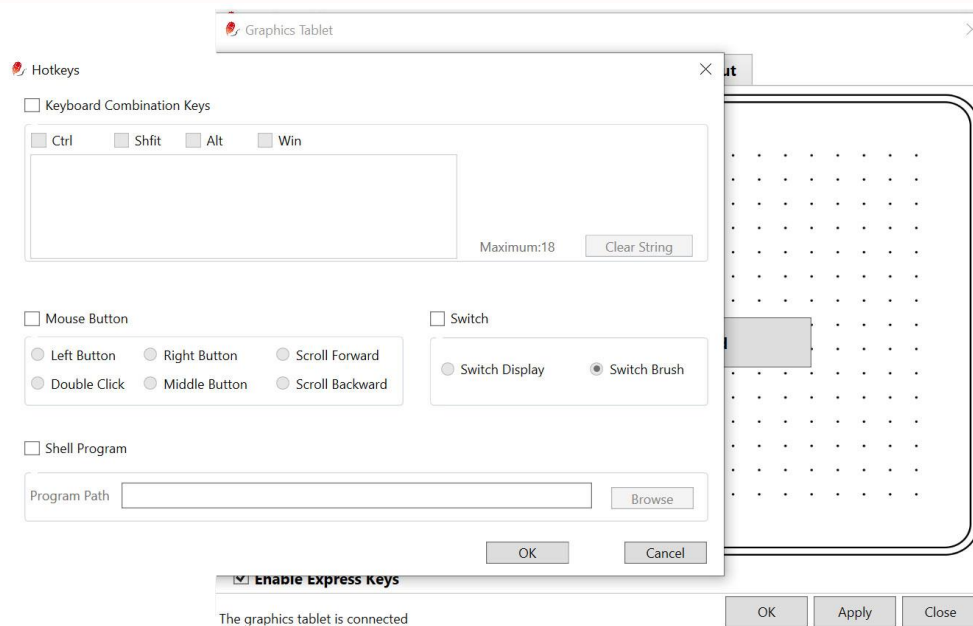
Graphics Tablet

Hotkeys

Keyboard Combination Keys

Ctrl Shfit Alt Win

Maximum:18 Clear String

Mouse Button

Left Button Right Button Scroll Forward
Double Click Middle Button Scroll Backward

Switch

Switch Display Switch Brush

Shell Program

Program Path Browse

OK Cancel

ut

l

Enable Express Keys

The graphics tablet is connected

OK Apply Close